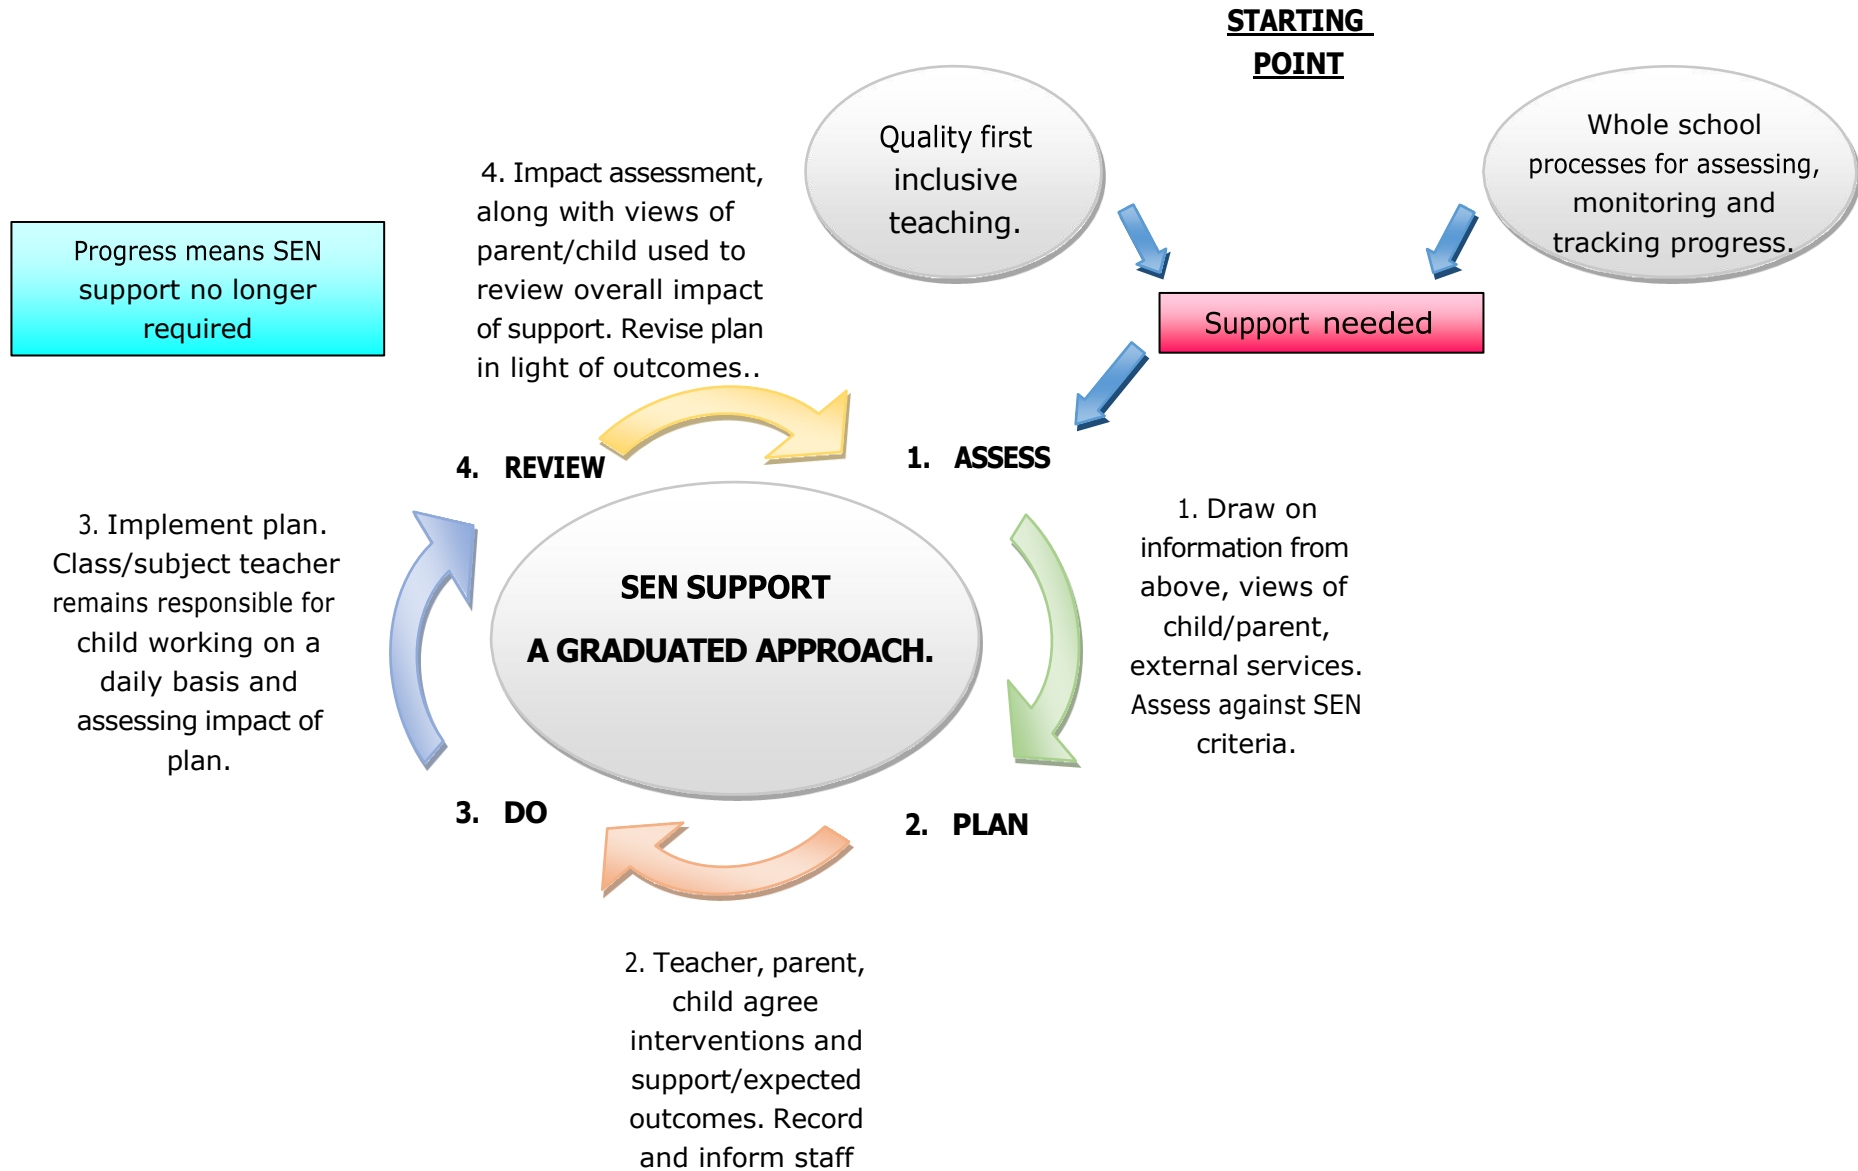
STARTING POINT

Quality first inclusive teaching.

Whole school processes for assessing, monitoring and tracking progress.

Support needed

Progress means SEN support no longer required

4. Impact assessment, along with views of parent/child used to review overall impact of support. Revise plan in light of outcomes..

4. REVIEW

1. ASSESS

SEN SUPPORT

A GRADUATED APPROACH.

1. Draw on information from above, views of child/parent, external services. Assess against SEN criteria.

3. Implement plan. Class/subject teacher remains responsible for child working on a daily basis and assessing impact of plan.

3. DO

2. PLAN

2. Teacher, parent, child agree interventions and support/expected outcomes. Record and inform staff